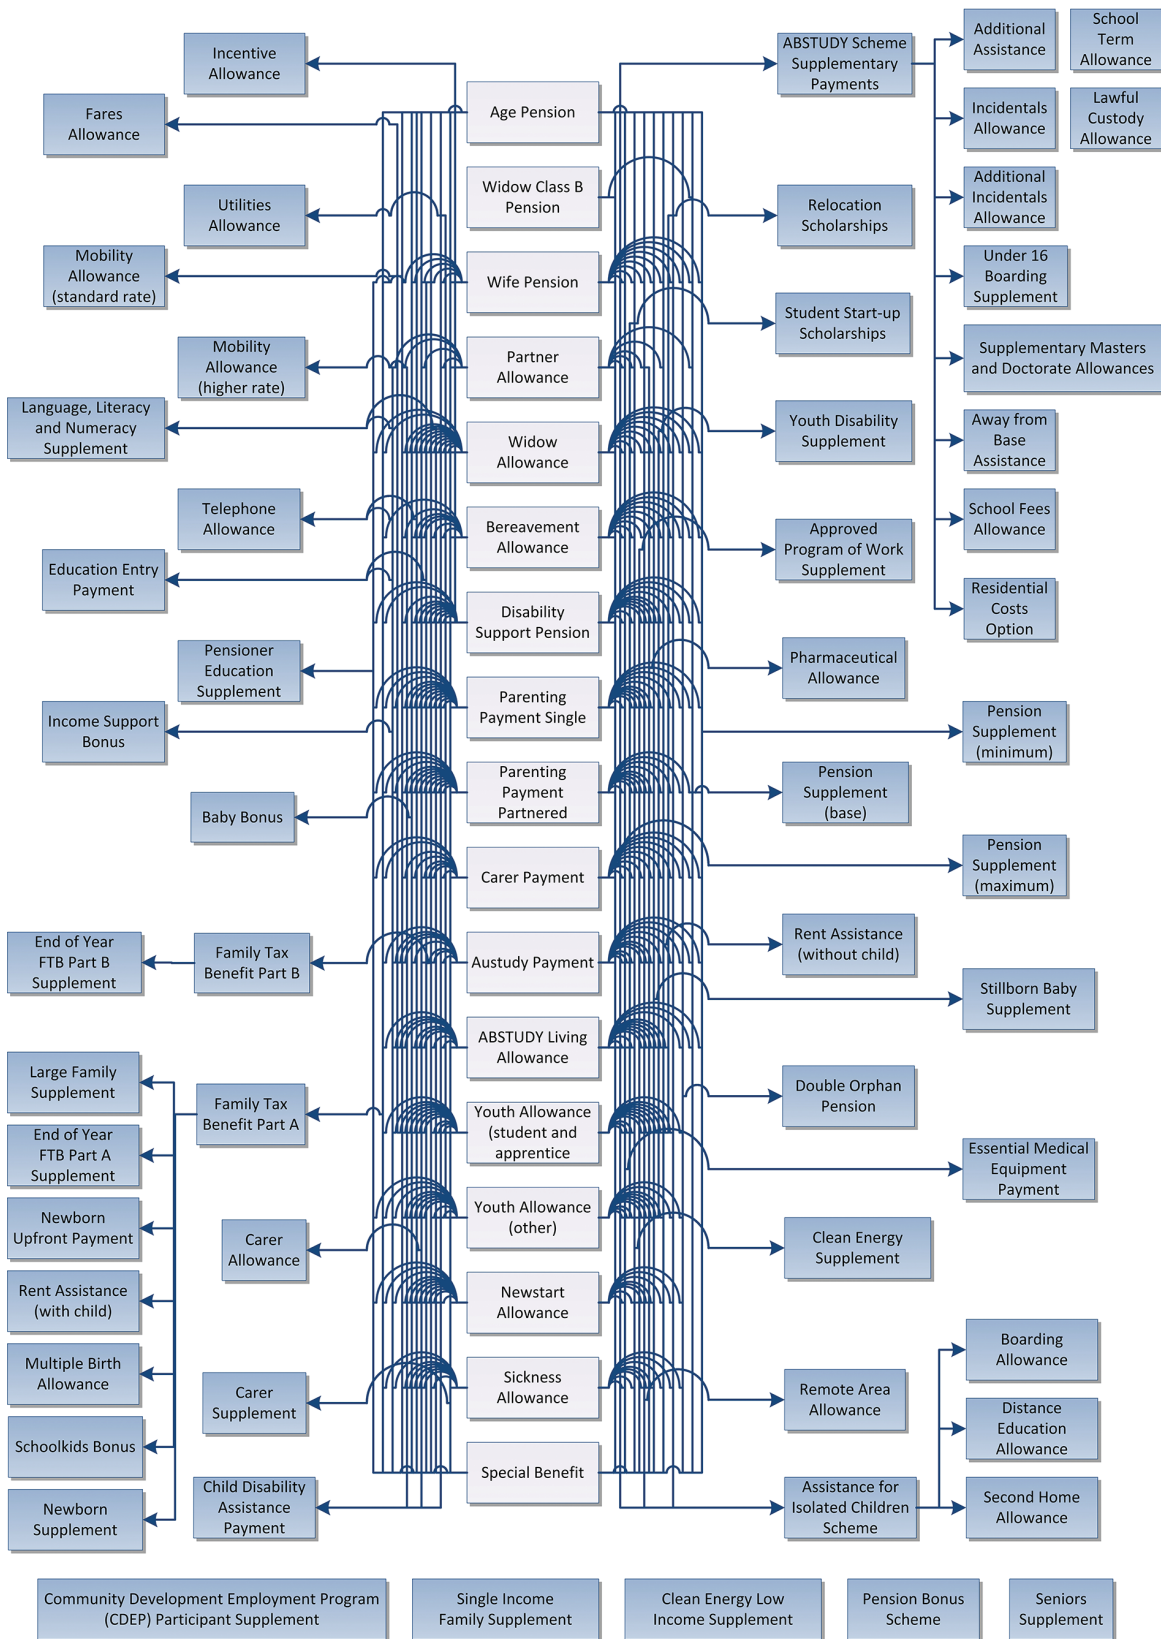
Incentive Allowance

Fares Allowance

Utilities Allowance

Mobility Allowance (standard rate)

Mobility Allowance (higher rate)

Language, Literacy and Numeracy Supplement

Telephone Allowance

Education Entry Payment

Pensioner Education Supplement

Income Support Bonus

Baby Bonus

End of Year FTB Part B Supplement

Family Tax Benefit Part B

Large Family Supplement

End of Year FTB Part A Supplement

Family Tax Benefit Part A

Newborn Upfront Payment

Carer Allowance

Rent Assistance (with child)

Multiple Birth Allowance

Carer Supplement

Schoolkids Bonus

Newborn Supplement

Child Disability Assistance Payment

Age Pension

Widow Class B Pension

Wife Pension

Partner Allowance

Widow Allowance

Bereavement Allowance

Disability Support Pension

Parenting Payment Single

Parenting Payment Partnered

Carer Payment

Austudy Payment

ABSTUDY Living Allowance

Youth Allowance (student and apprentice

Youth Allowance (other)

Newstart Allowance

Sickness Allowance

Special Benefit

ABSTUDY Scheme Supplementary Payments

Additional Assistance

School Term Allowance

Incidentals Allowance

Lawful Custody Allowance

Additional Incidentals Allowance

Relocation Scholarships

Under 16 Boarding Supplement

Student Start-up Scholarships

Supplementary Masters and Doctorate Allowances

Youth Disability Supplement

Away from Base Assistance

School Fees Allowance

Approved Program of Work Supplement

Residential Costs Option

Pharmaceutical Allowance

Pension Supplement (minimum)

Pension Supplement (base)

Pension Supplement (maximum)

Rent Assistance (without child)

Stillborn Baby Supplement

Double Orphan Pension

Essential Medical Equipment Payment

Clean Energy Supplement

Boarding Allowance

Remote Area Allowance

Distance Education Allowance

Assistance for Isolated Children Scheme

Second Home Allowance

Community Development Employment Program (CDEP) Participant Supplement

Single Income Family Supplement

Clean Energy Low Income Supplement

Pension Bonus Scheme

Seniors Supplement